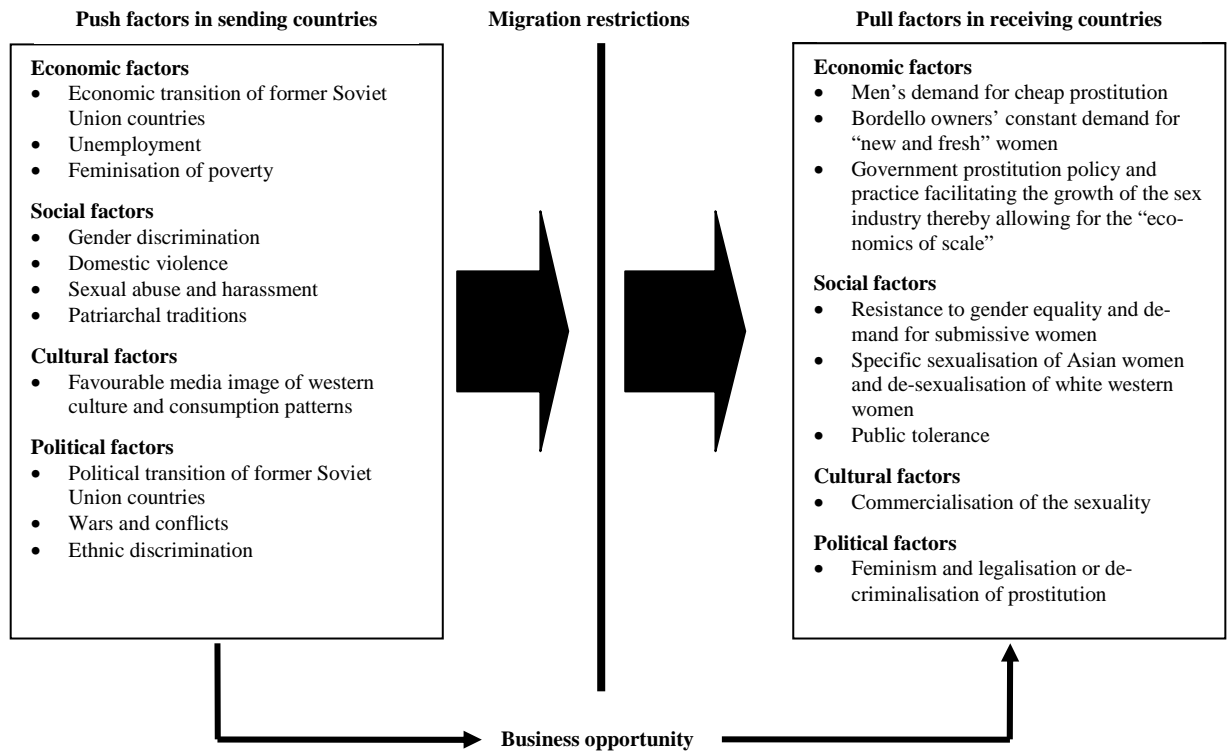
**Push factors in sending countries**

**Migration restrictions**

**Pull factors in receiving countries**

**Economic factors**
- Economic transition of former Soviet Union countries
- Unemployment
- Feminisation of poverty

**Social factors**
- Gender discrimination
- Domestic violence
- Sexual abuse and harassment
- Patriarchal traditions

**Cultural factors**
- Favourable media image of western culture and consumption patterns

**Political factors**
- Political transition of former Soviet Union countries
- Wars and conflicts
- Ethnic discrimination

**Economic factors**
- Men's demand for cheap prostitution
- Bordello owners' constant demand for "new and fresh" women
- Government prostitution policy and practice facilitating the growth of the sex industry thereby allowing for the "economics of scale"

**Social factors**
- Resistance to gender equality and demand for submissive women
- Specific sexualisation of Asian women and de-sexualisation of white western women
- Public tolerance

**Cultural factors**
- Commercialisation of the sexuality

**Political factors**
- Feminism and legalisation or decriminalisation of prostitution

**Business opportunity**